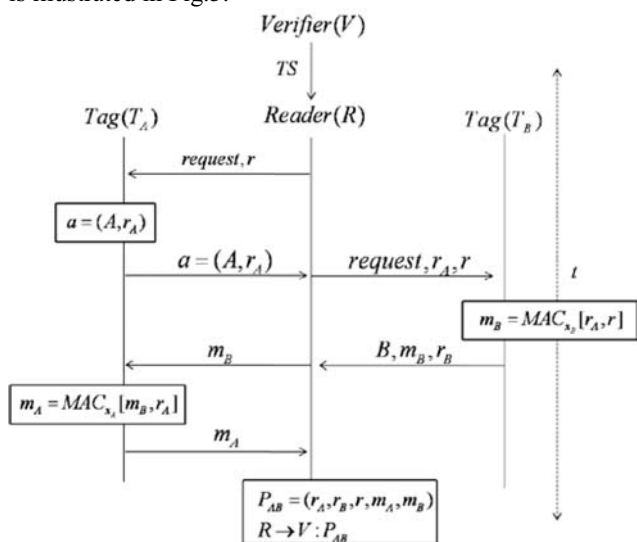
is illustrated in Fig.5.

$Verifier(V)$

$TS$

$Tag(T_A)$

$Reader(R)$

$Tag(T_B)$

$request, r$

$a = (A, r_A)$

$a = (A, r_A)$

$request, r_A, r$

$t$

$m_B = MAC_{s_B}[r_A, r]$

$m_B$

$B, m_B, r_B$

$m_A = MAC_{s_A}[m_B, r_A]$

$m_A$

$P_{AB} = (r_A, r_B, r, m_A, m_B)$
$R \rightarrow V : P_{AB}$